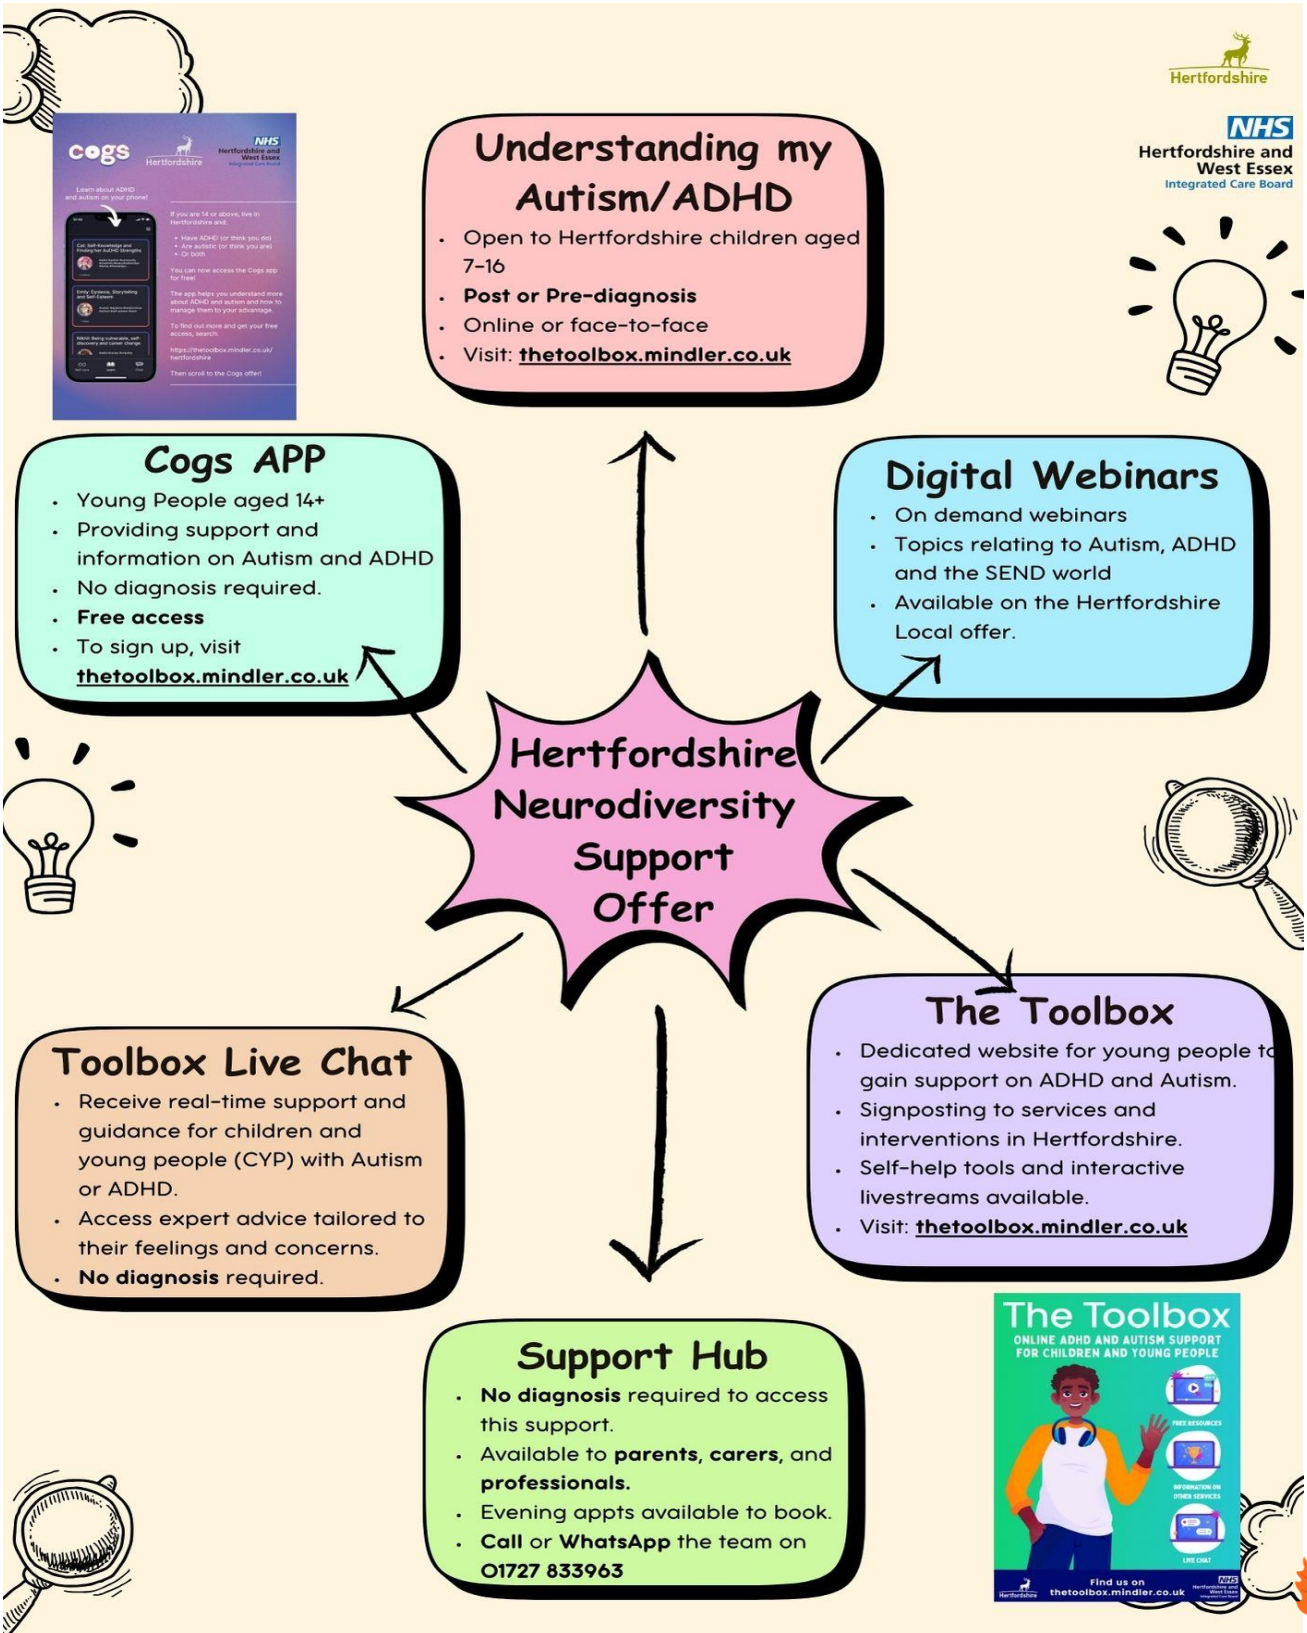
Hertfordshire

NHS
Hertfordshire and West Essex
Integrated Care Board

cogs
Hertfordshire
NHS Hertfordshire and West Essex Integrated Care Board

Learn about ADHD and autism on your phone!

If you are 14 or above, live in Hertfordshire and:
• Have ADHD (or think you do)
• Are autistic (or think you are)
• Or both

You can now access the Cogs app for free!

The app helps you understand more about ADHD and autism and how to manage them to your advantage.

To find out more and get your free access, search:
https://thetoolbox.mindler.co.uk/hertfordshire

Then scroll to the Cogs offer!

Understanding my Autism/ADHD
• Open to Hertfordshire children aged 7-16
• **Post or Pre-diagnosis**
• Online or face-to-face
• Visit: thetoolbox.mindler.co.uk

Cogs APP
• Young People aged 14+
• Providing support and information on Autism and ADHD
• No diagnosis required.
• **Free access**
• To sign up, visit thetoolbox.mindler.co.uk

Digital Webinars
• On demand webinars
• Topics relating to Autism, ADHD and the SEND world
• Available on the Hertfordshire Local offer.

Hertfordshire Neurodiversity Support Offer

Toolbox Live Chat
• Receive real-time support and guidance for children and young people (CYP) with Autism or ADHD.
• Access expert advice tailored to their feelings and concerns.
• **No diagnosis** required.

The Toolbox
• Dedicated website for young people to gain support on ADHD and Autism.
• Signposting to services and interventions in Hertfordshire.
• Self-help tools and interactive livestreams available.
• Visit: thetoolbox.mindler.co.uk

Support Hub
• **No diagnosis** required to access this support.
• Available to **parents**, **carers**, and **professionals.**
• Evening appts available to book.
• **Call** or **WhatsApp** the team on **01727 833963**

The Toolbox
ONLINE ADHD AND AUTISM SUPPORT FOR CHILDREN AND YOUNG PEOPLE
FREE RESOURCES
INFORMATION ON OTHER SERVICES
LIVE CHAT
Find us on thetoolbox.mindler.co.uk
Hertfordshire
NHS Hertfordshire and West Essex